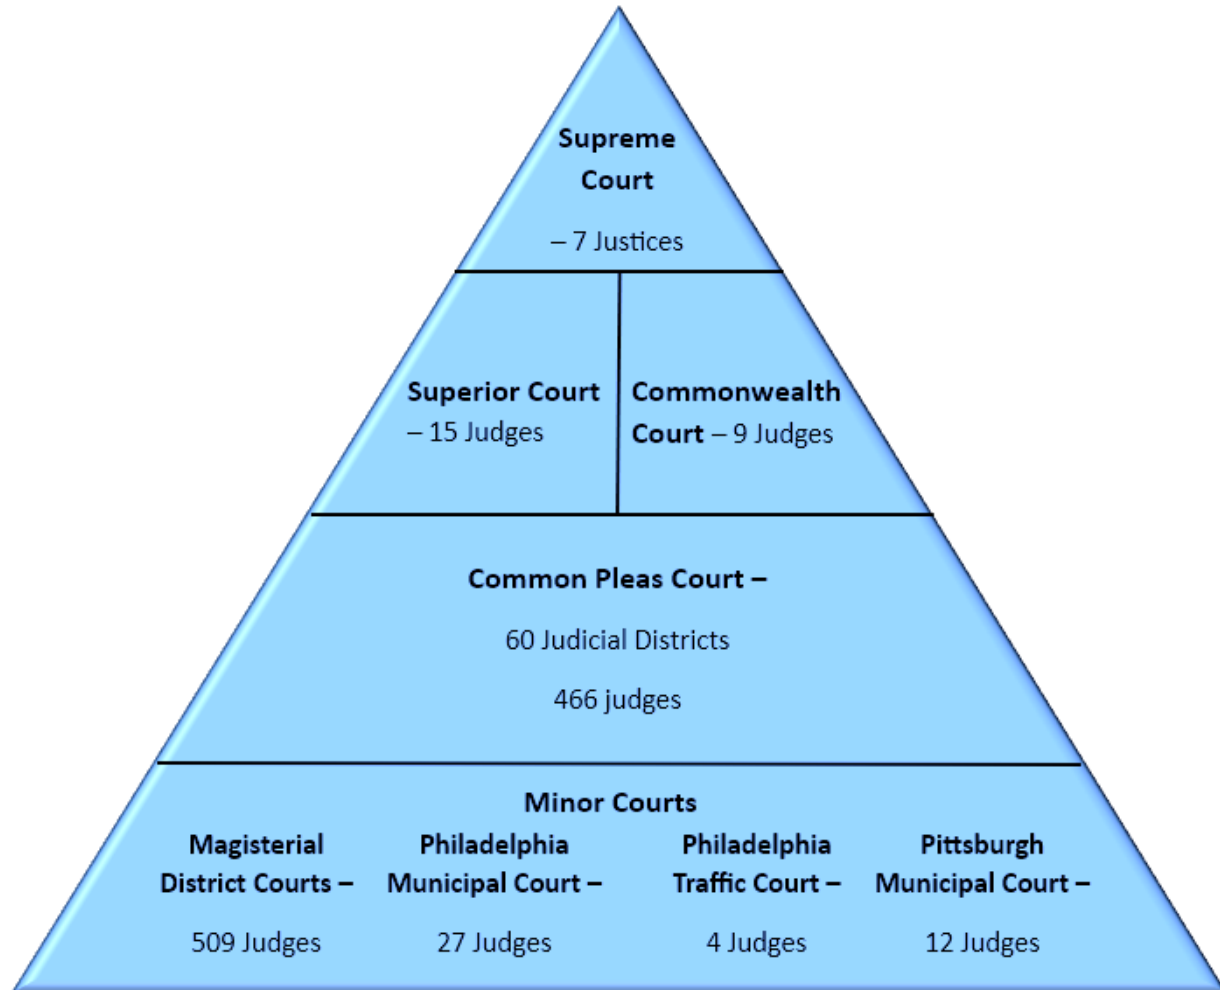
Supreme Court

– 7 Justices

Superior Court – 15 Judges

Commonwealth Court – 9 Judges

Common Pleas Court –

60 Judicial Districts

466 judges

Minor Courts

Magisterial District Courts –

509 Judges

Philadelphia Municipal Court –

27 Judges

Philadelphia Traffic Court –

4 Judges

Pittsburgh Municipal Court –

12 Judges